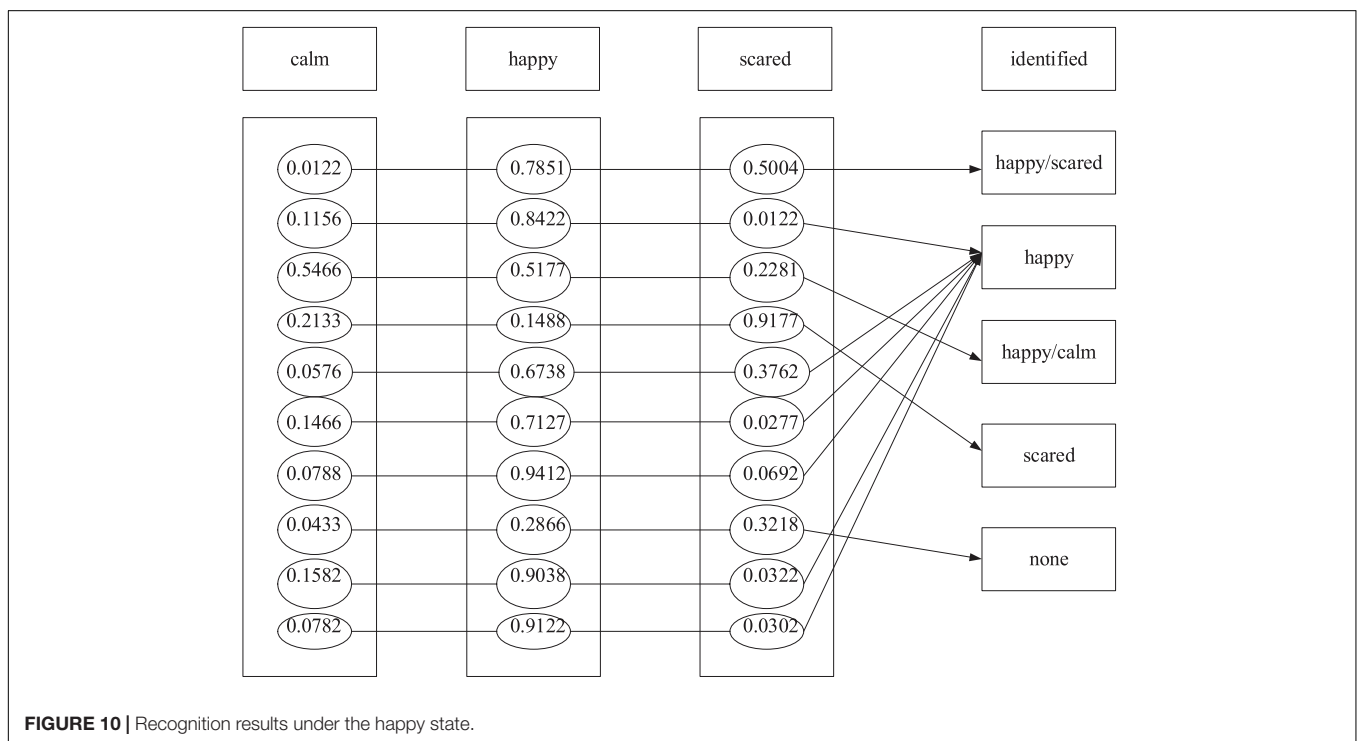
calm

happy

scared

identified

0.0122
0.1156
0.5466
0.2133
0.0576
0.1466
0.0788
0.0433
0.1582
0.0782

0.7851
0.8422
0.5177
0.1488
0.6738
0.7127
0.9412
0.2866
0.9038
0.9122

0.5004
0.0122
0.2281
0.9177
0.3762
0.0277
0.0692
0.3218
0.0322
0.0302

happy/scared

happy

happy/calm

scared

none

**FIGURE 10 |** Recognition results under the happy state.